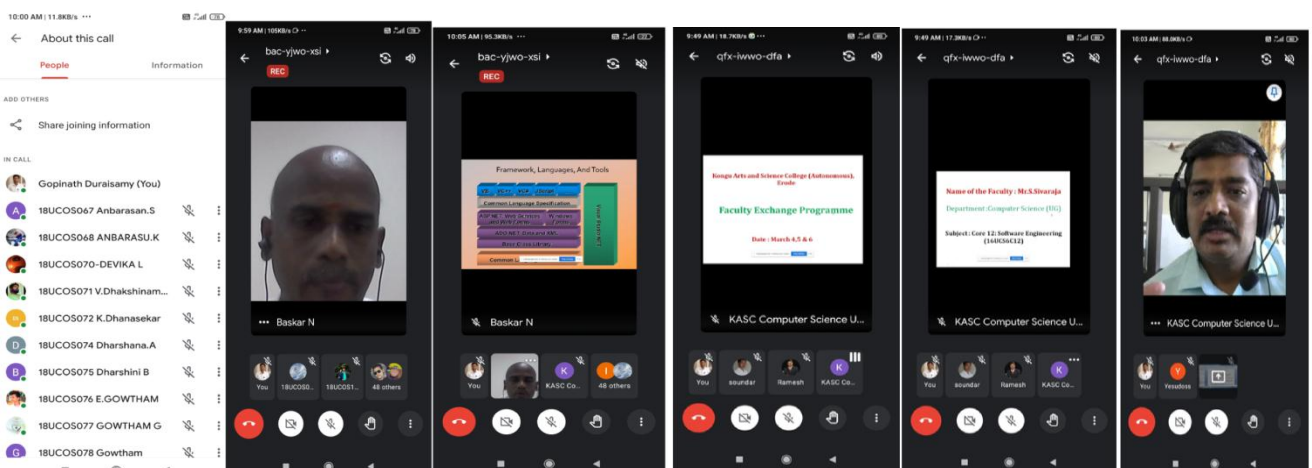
10:00 AM | 11.8KB/s ···

About this call

People

Information

ADD OTHERS

Share joining information

IN CALL

Gopinath Duraisamy (You)

18UCOS067 Anbarasan.S

18UCOS068 ANBARASU.K

18UCOS070-DEVIKA L

18UCOS071 V.Dhakshinam...

18UCOS072 K.Dhanasekar

18UCOS074 Dharshana.A

18UCOS075 Dharshini B

18UCOS076 E.GOWTHAM

18UCOS077 GOWTHAM G

18UCOS078 Gowtham

9:59 AM | 105KB/s

bac-yjwo-xsi ▸

REC

Baskar N

You

18UCOS...

18UCOS1...

48 others

10:05 AM | 95.3KB/s

bac-yjwo-xsi ▸

REC

Framework, Languages, And Tools

Common Language Specification

Base Class Library

Baskar N

You

KASC Co...

48 others

9:49 AM | 18.7KB/s

qfx-iwwo-dfa ▸

Kongu Arts and Science College (Autonomous), Erode

Faculty Exchange Programme

Date : March 4,5 & 6

KASC Computer Science U...

You

soundar

Ramesh

KASC Co...

9:49 AM | 17.3KB/s

qfx-iwwo-dfa ▸

Name of the Faculty : Mr.S.Sivaraja

Department :Computer Science (UG)

Subject : Core 12: Software Engineering (16UCS6C12)

KASC Computer Science U...

You

soundar

Ramesh

KASC Co...

10:03 AM | 88.0KB/s

qfx-iwwo-dfa ▸

KASC Computer Science U...

You

Yesudoss